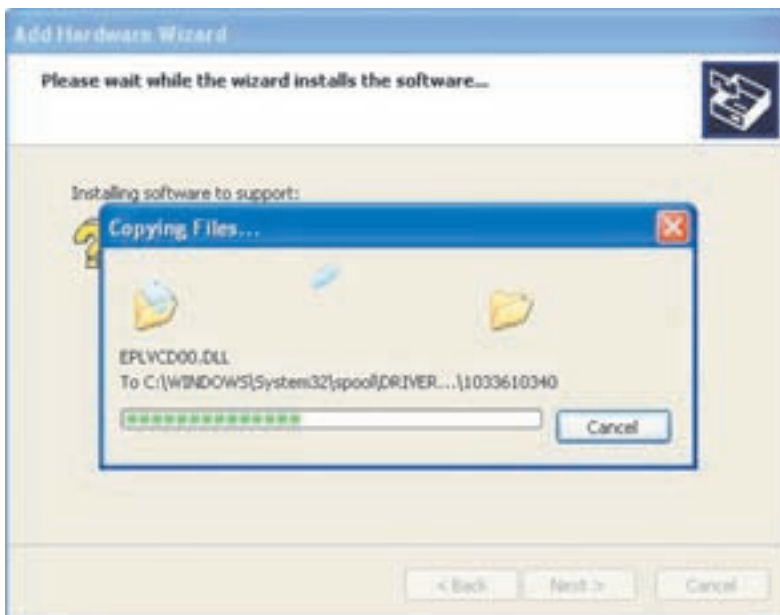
Add Hardware Wizard

Please wait while the wizard installs the software...

Installing software to support:

Copying Files...

EPLVCD00.DLL
To C:\WINDOWS\System32\spool\DRIVER...\1033610340

Cancel

< Back

Next >

Cancel